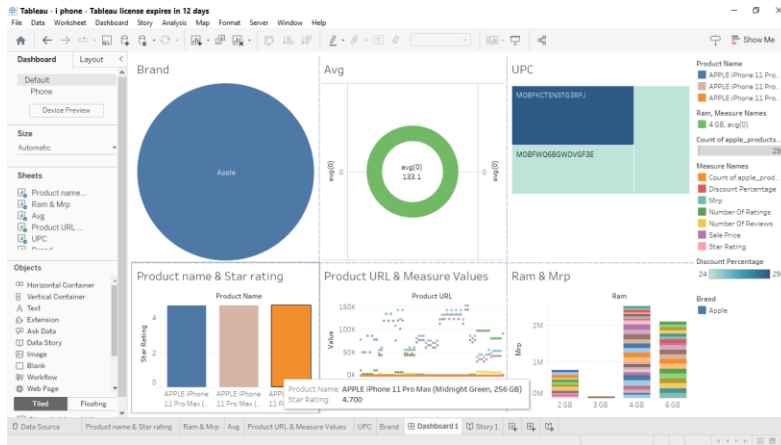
Tableau - i phone - Tableau license expires in 12 days

File Data Worksheet Dashboard Story Analysis Map Format Server Window Help

Show Me

Dashboard Layout

Default
Phone

Device Preview

Size
Automatic

Sheets
Product name...
Ram & Mrp
Avg
Product URL ...
UPC

Objects
Horizontal Container
Vertical Container
Text
Extension
Ask Data
Data Story
Image
Blank
Workflow
Web Page

Tiled Floating

Brand

Apple

Avg

avg(0)
0
avg(0)
133.1
avg(0)
0

UPC

MOBFKCTSN3TG3RFJ

MOBFWQ6BGWDVGF3E

Product name & Star rating

Product Name

Star Rating
4
2
0

APPLE iPhone 11 Pro Max (...
APPLE iPhone 11 Pro Max (...

Product URL & Measure Values

Product URL

Value
150K
100K
50K
0K

Product Name: APPLE iPhone 11 Pro Max (Midnight Green, 256 GB)
Star Rating: 4.700

Ram & Mrp

Ram

Mrp
2M
1M
0M

2 GB 3 GB 4 GB 6 GB

Product Name
APPLE iPhone 11 Pro...
APPLE iPhone 11 Pro...
APPLE iPhone 11 Pro...

Ram, Measure Names
4 GB, avg(0)

Count of apple_products...
29

Measure Names
Count of apple_prod...
Discount Percentage
Mrp
Number Of Ratings
Number Of Reviews
Sale Price
Star Rating

Discount Percentage
24 29

Brand
Apple

Data Source | Product name & Star rating | Ram & Mrp | Avg | Product URL & Measure Values | UPC | Brand | Dashboard 1 | Story 1